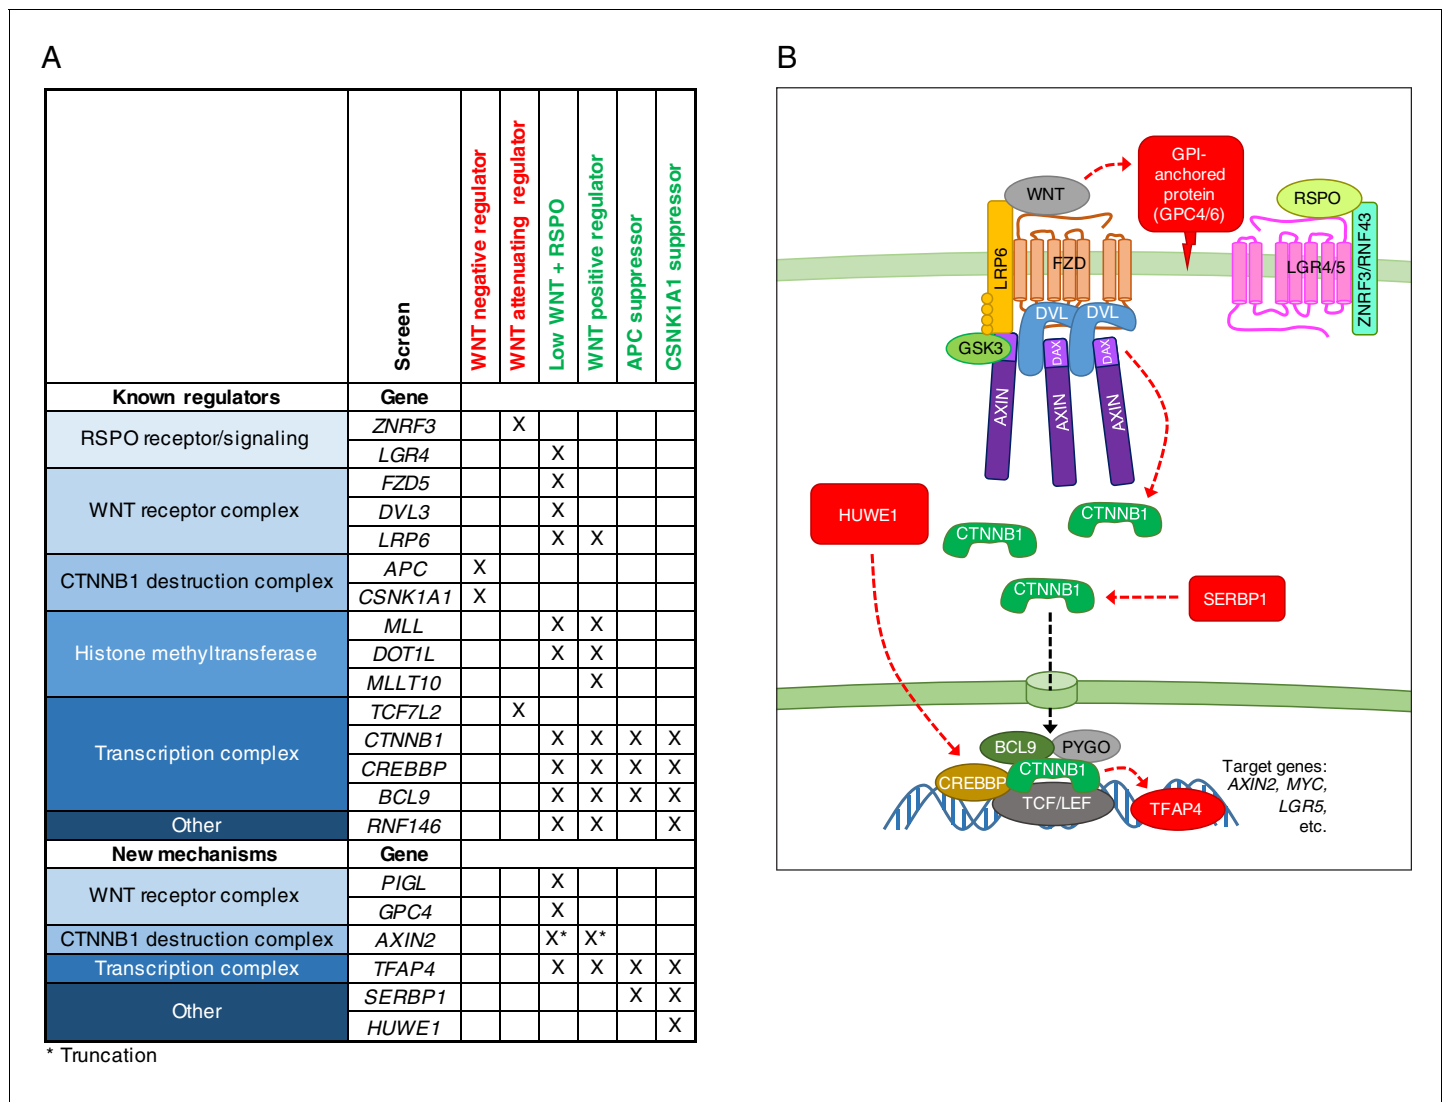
A

| | Screen | WNT negative regulator | WNT attenuating regulator | Low WNT + RSPO | WNT positive regulator | APC suppressor | CSNK1A1 suppressor |
|---|---|---|---|---|---|---|---|
| Known regulators | Gene | | | | | | |
| RSPO receptor/signaling | ZNRF3 | | X | | | | |
| | LGR4 | | | X | | | |
| WNT receptor complex | FZD5 | | | X | | | |
| | DVL3 | | | X | | | |
| | LRP6 | | | X | X | | |
| CTNNB1 destruction complex | APC | X | | | | | |
| | CSNK1A1 | X | | | | | |
| Histone methyltransferase | MLL | | | X | X | | |
| | DOT1L | | | X | X | | |
| | MLLT10 | | | | X | | |
| Transcription complex | TCF7L2 | | X | | | | |
| | CTNNB1 | | | X | X | X | X |
| | CREBBP | | | X | X | X | X |
| | BCL9 | | | X | X | X | X |
| Other | RNF146 | | | X | X | | X |
| New mechanisms | Gene | | | | | | |
| WNT receptor complex | PIGL | | | X | | | |
| | GPC4 | | | X | | | |
| CTNNB1 destruction complex | AXIN2 | | | X* | X* | | |
| Transcription complex | TFAP4 | | | X | X | X | X |
| Other | SERBP1 | | | | | X | X |
| | HUWE1 | | | | | | X |

* Truncation

B

GPI-anchored protein (GPC4/6)
WNT
RSPO
LRP6
FZD
LGR4/5
ZNRF3/RNF43
DVL
DVL
GSK3
DAX
DAX
AXIN
AXIN
AXIN
HUWE1
CTNNB1
CTNNB1
CTNNB1
SERBP1
BCL9
PYGO
CREBBP
CTNNB1
TCF/LEF
TFAP4
Target genes: AXIN2, MYC, LGR5, etc.